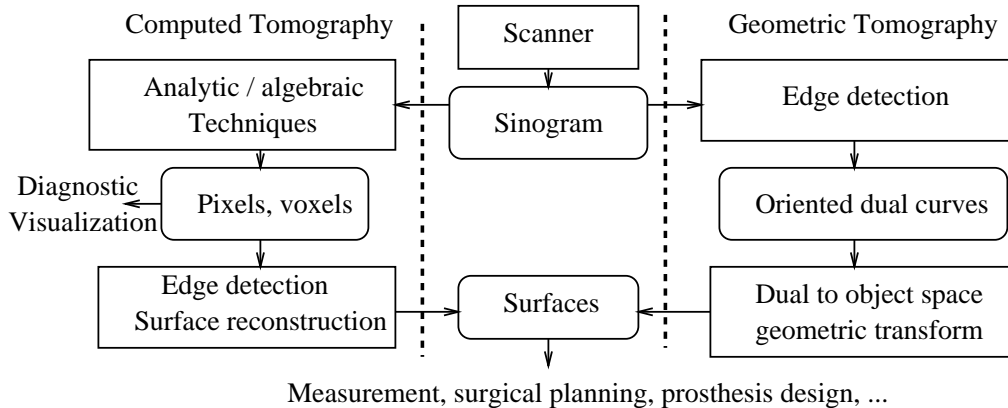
Computed Tomography

Scanner

Geometric Tomography

Analytic / algebraic Techniques

Sinogram

Edge detection

Diagnostic Visualization

Pixels, voxels

Oriented dual curves

Edge detection Surface reconstruction

Surfaces

Dual to object space geometric transform

Measurement, surgical planning, prosthesis design, ...